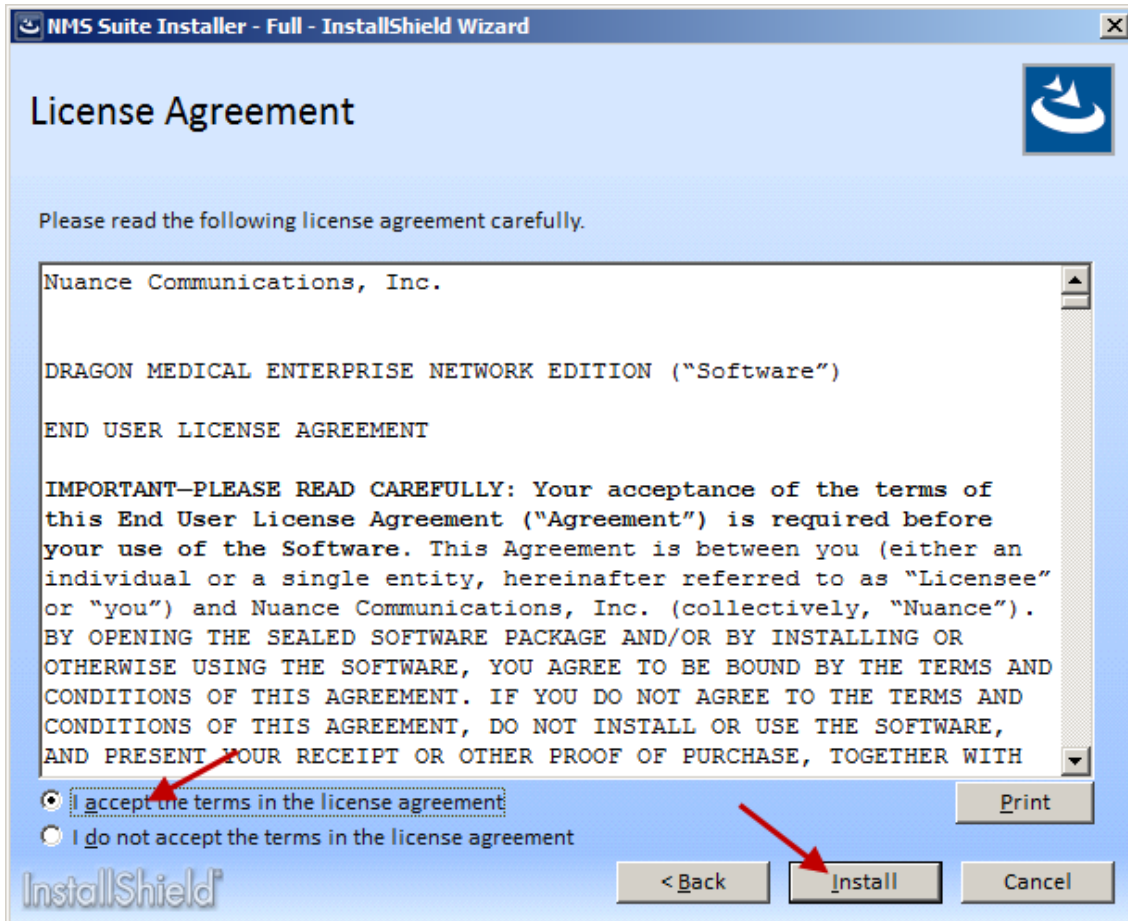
NMS Suite Installer - Full - InstallShield Wizard

License Agreement

Please read the following license agreement carefully.

Nuance Communications, Inc.

DRAGON MEDICAL ENTERPRISE NETWORK EDITION ("Software")

END USER LICENSE AGREEMENT

IMPORTANT—PLEASE READ CAREFULLY: Your acceptance of the terms of this End User License Agreement ("Agreement") is required before your use of the Software. This Agreement is between you (either an individual or a single entity, hereinafter referred to as "Licensee" or "you") and Nuance Communications, Inc. (collectively, "Nuance"). BY OPENING THE SEALED SOFTWARE PACKAGE AND/OR BY INSTALLING OR OTHERWISE USING THE SOFTWARE, YOU AGREE TO BE BOUND BY THE TERMS AND CONDITIONS OF THIS AGREEMENT. IF YOU DO NOT AGREE TO THE TERMS AND CONDITIONS OF THIS AGREEMENT, DO NOT INSTALL OR USE THE SOFTWARE, AND PRESENT YOUR RECEIPT OR OTHER PROOF OF PURCHASE, TOGETHER WITH

I accept the terms in the license agreement

I do not accept the terms in the license agreement

Print

InstallShield

< Back

Install

Cancel